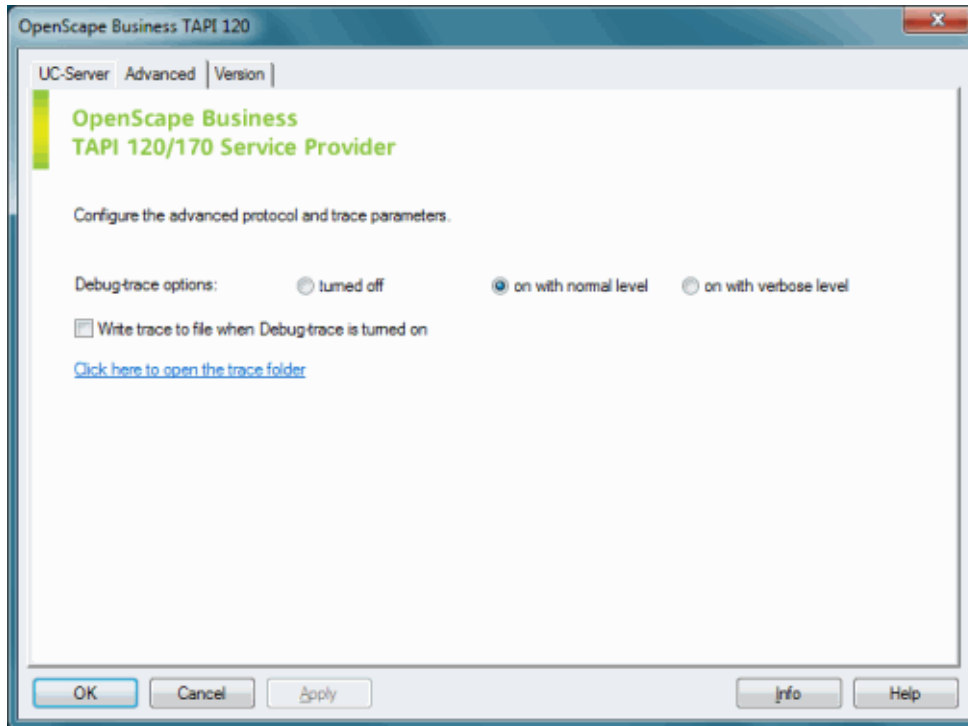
OpenScape Business TAPI 120

UC-Server | Advanced | Version

OpenScape Business
TAPI 120/170 Service Provider

Configure the advanced protocol and trace parameters.

Debug-trace options: turned off on with normal level on with verbose level

Write trace to file when Debug-trace is turned on

Click here to open the trace folder

OK Cancel Apply Info Help